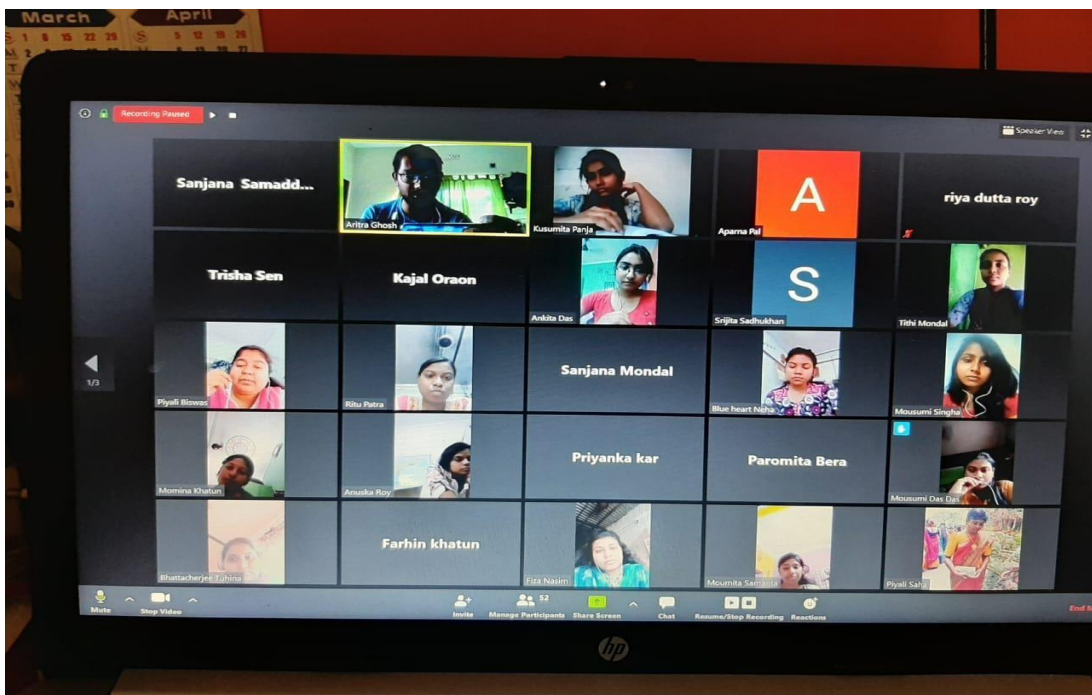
March
April

Recording Paused

Speaker View

Sanjana Samadd...
Aritra Ghosh
Kusumita Panja
A
Aparna Pal
riya dutta roy

Trisha Sen
Kajal Oraon
Ankita Das
S
Srijita Sadhukhan
Tithi Mondal

1/3

Piyali Biswas
Ritu Patra
Sanjana Mondal
Blue heart Neha
Mousumi Singha

Momina Khatun
Anuska Roy
Priyanka kar
Paromita Bera
Mousumi Das Das

Bhattacherjee Tuhina
Farhin khatun
Fiza Nasim
Moumita Samanta
Piyali Saha

Mute
Stop Video
Invite
52
Manage Participants
Share Screen
Chat
Resume/Stop Recording
Reactions
End M

hp